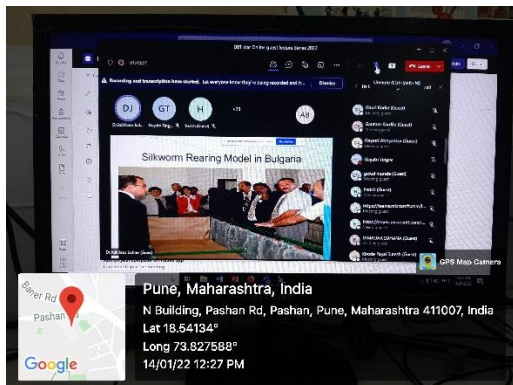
Recording and transcription have started. Let everyone know they're being recorded and tr...

Dismiss

Leave

DJ

GT

H

+73

AB

Silkworm Rearing Model in Bulgaria

GPS Map Camera

Baner Rd

Pashan

Google

Pune, Maharashtra, India

N Building, Pashan Rd, Pashan, Pune, Maharashtra 411007, India

Lat 18.54134°

Long 73.827588°

14/01/22 12:27 PM